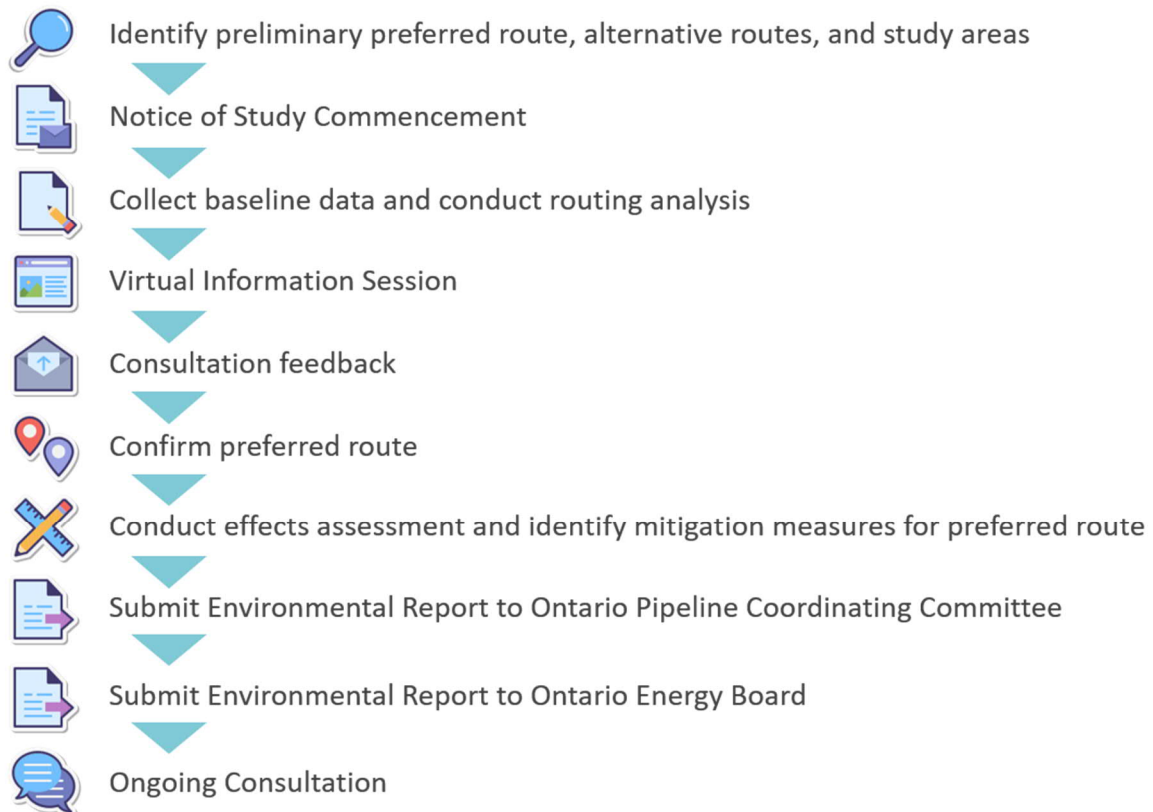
Identify preliminary preferred route, alternative routes, and study areas

Notice of Study Commencement

Collect baseline data and conduct routing analysis

Virtual Information Session

Consultation feedback

Confirm preferred route

Conduct effects assessment and identify mitigation measures for preferred route

Submit Environmental Report to Ontario Pipeline Coordinating Committee

Submit Environmental Report to Ontario Energy Board

Ongoing Consultation